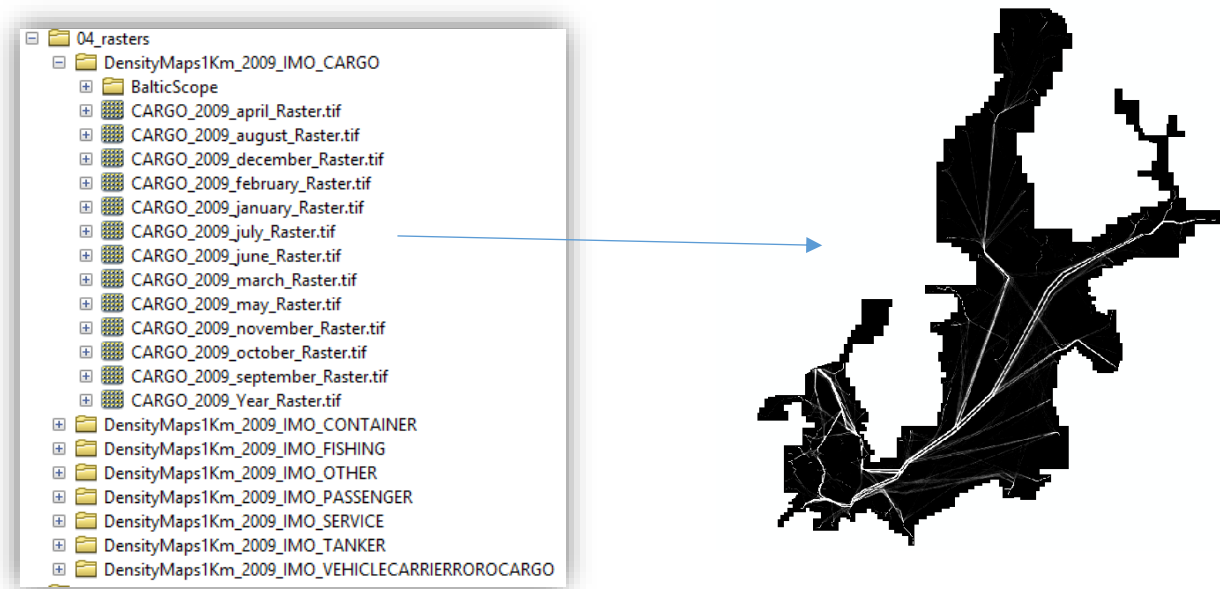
04_rasters
DensityMaps1Km_2009_IMO_CARGO
BalticScope
CARGO_2009_april_Raster.tif
CARGO_2009_august_Raster.tif
CARGO_2009_december_Raster.tif
CARGO_2009_february_Raster.tif
CARGO_2009_january_Raster.tif
CARGO_2009_july_Raster.tif
CARGO_2009_june_Raster.tif
CARGO_2009_march_Raster.tif
CARGO_2009_may_Raster.tif
CARGO_2009_november_Raster.tif
CARGO_2009_october_Raster.tif
CARGO_2009_september_Raster.tif
CARGO_2009_Year_Raster.tif
DensityMaps1Km_2009_IMO_CONTAINER
DensityMaps1Km_2009_IMO_FISHING
DensityMaps1Km_2009_IMO_OTHER
DensityMaps1Km_2009_IMO_PASSENGER
DensityMaps1Km_2009_IMO_SERVICE
DensityMaps1Km_2009_IMO_TANKER
DensityMaps1Km_2009_IMO_VEHICLECARRIERROROCARGO